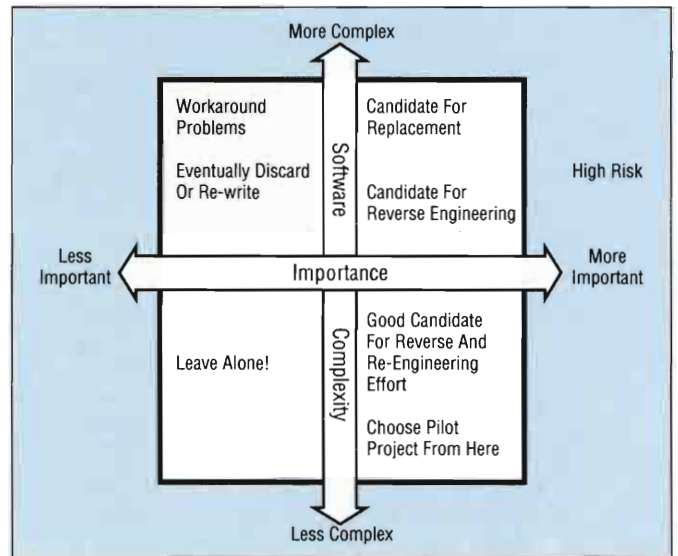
More Complex

Workaround Problems

Eventually Discard Or Re-write

Software

Candidate For Replacement

Candidate For Reverse Engineering

High Risk

Less Important

Importance

More Important

Leave Alone!

Complexity

Good Candidate For Reverse And Re-Engineering Effort

Choose Pilot Project From Here

Less Complex